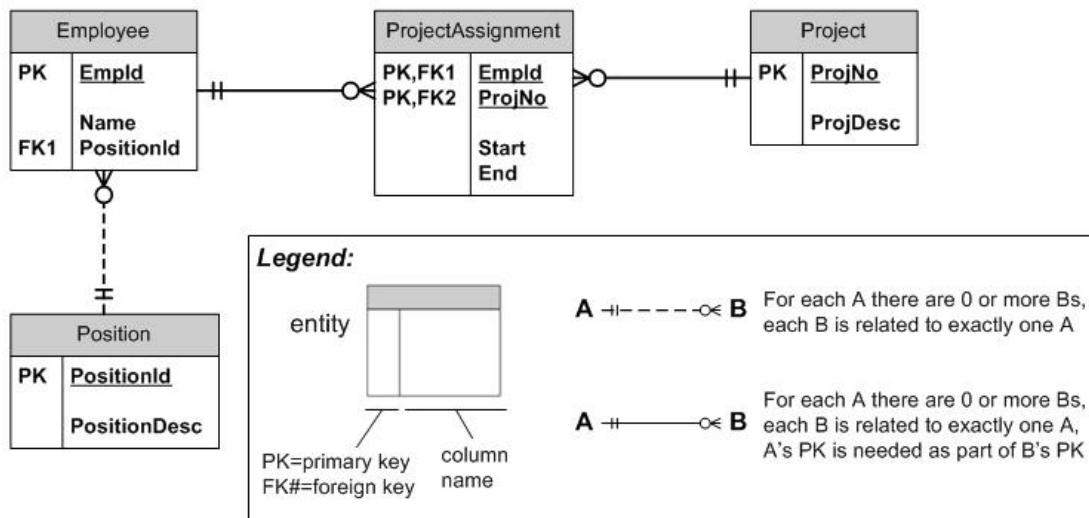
Employee

| PK | EmpId |
|---|---|
| FK1 | Name PositionId |

ProjectAssignment

| PK,FK1 PK,FK2 | EmpId ProjNo |
|---|---|
| | Start End |

Project

| PK | ProjNo |
|---|---|
| | ProjDesc |

Position

| PK | PositionId |
|---|---|
| | PositionDesc |

Legend:

entity

PK=primary key
FK#=foreign key

column name

A B For each A there are 0 or more Bs, each B is related to exactly one A

A B For each A there are 0 or more Bs, each B is related to exactly one A, A's PK is needed as part of B's PK